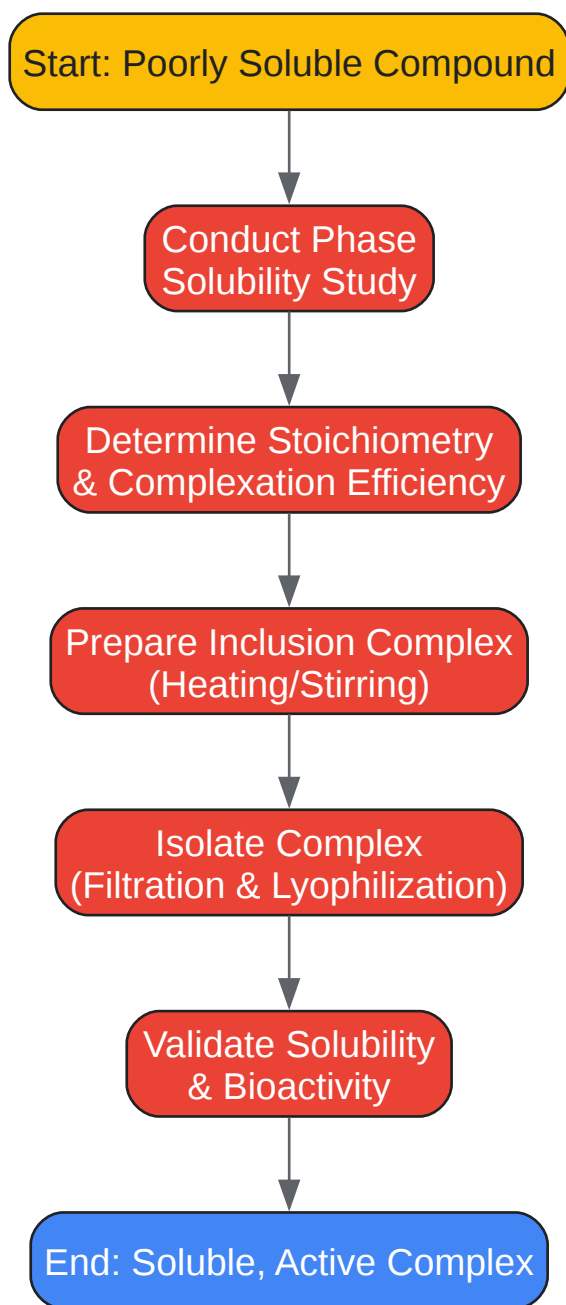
Start: Poorly Soluble Compound

Conduct Phase Solubility Study

Determine Stoichiometry & Complexation Efficiency

Prepare Inclusion Complex (Heating/Stirring)

Isolate Complex (Filtration & Lyophilization)

Validate Solubility & Bioactivity

End: Soluble, Active Complex